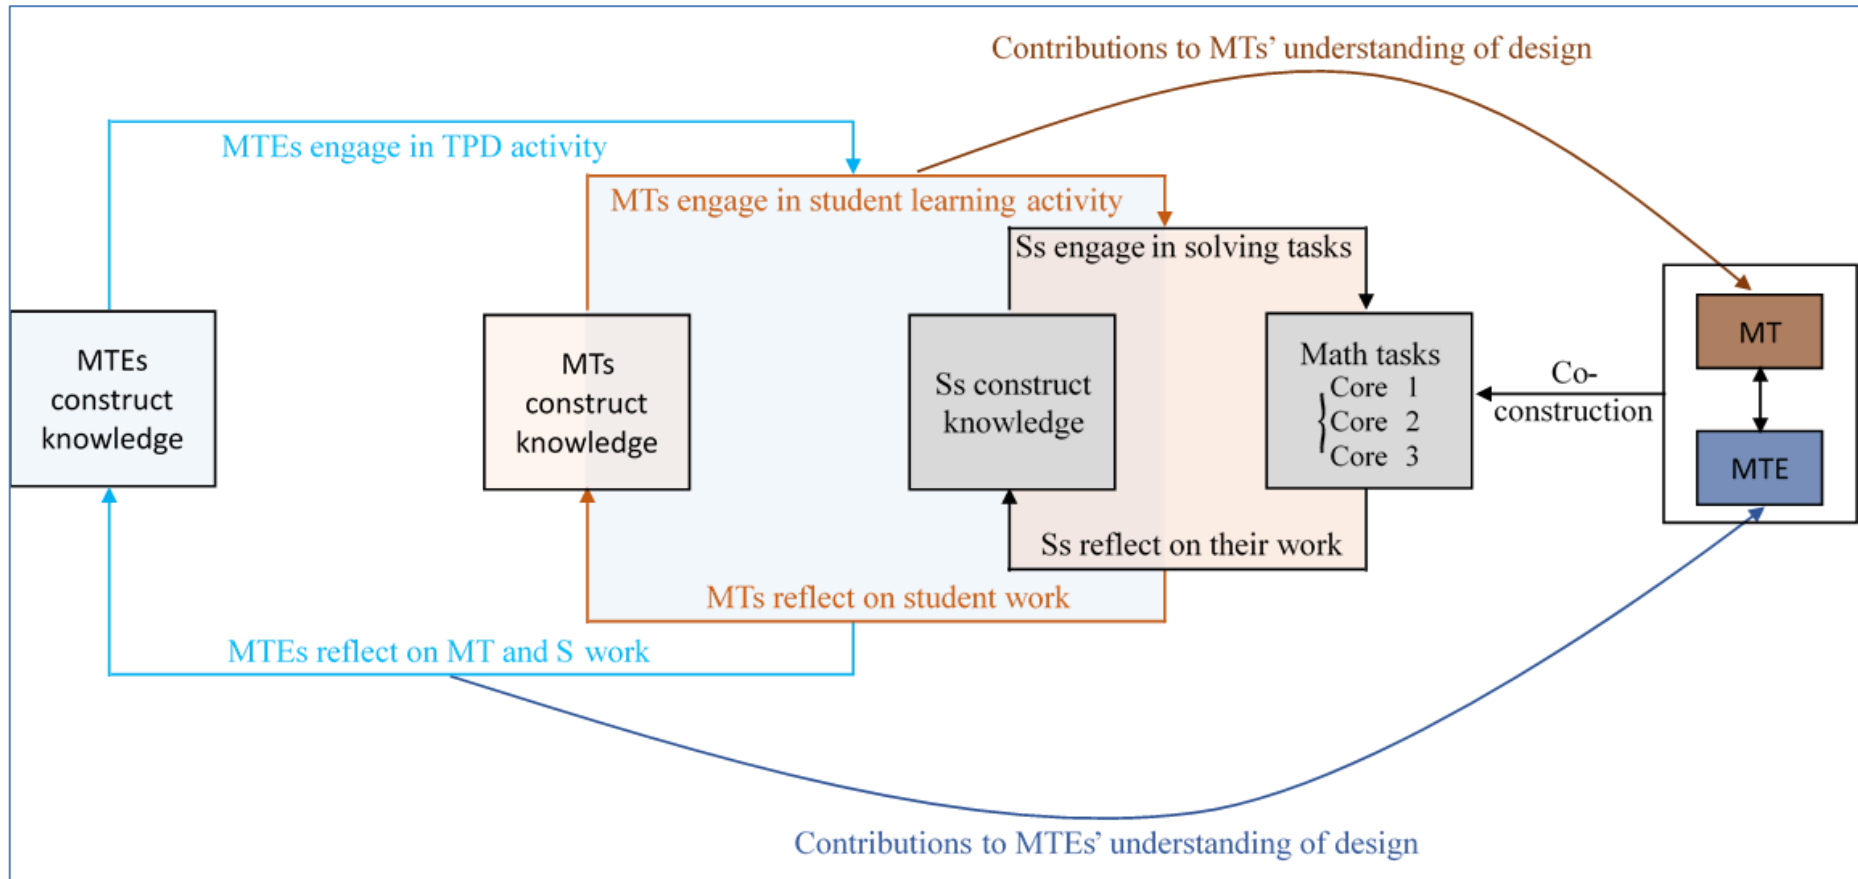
Contributions to MTs' understanding of design

MTEs engage in TPD activity

MTs engage in student learning activity

Ss engage in solving tasks

MTEs construct knowledge

MTs construct knowledge

Ss construct knowledge

Math tasks
Core 1
Core 2
Core 3

Co-construction

MT

MTE

Ss reflect on their work

MTs reflect on student work

MTEs reflect on MT and S work

Contributions to MTEs' understanding of design